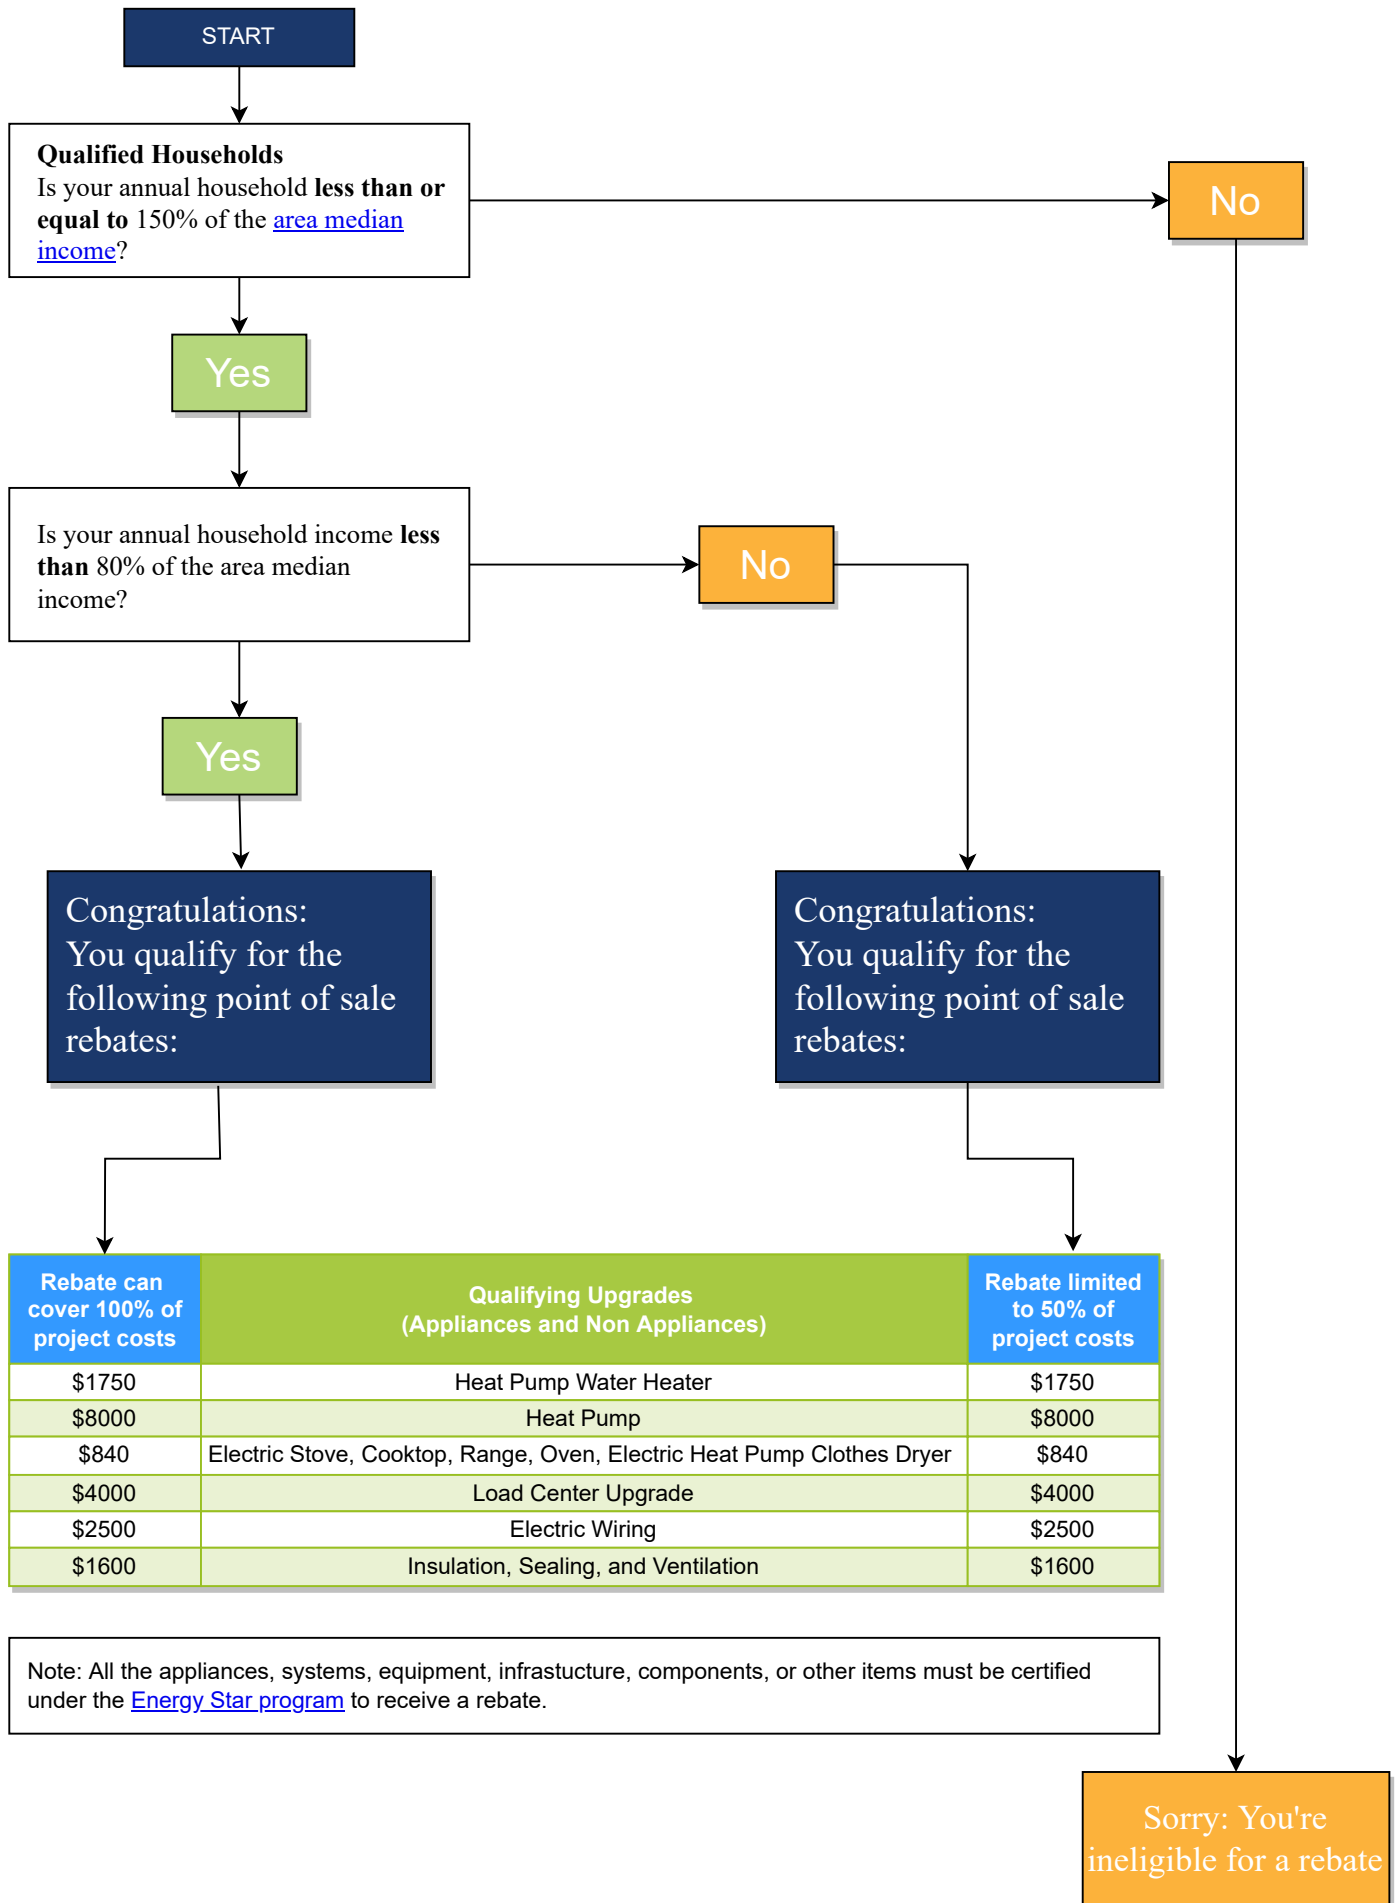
START

Qualified Households
Is your annual household less than or equal to 150% of the area median income?

No

Yes

Is your annual household income less than 80% of the area median income?

No

Yes

Congratulations: You qualify for the following point of sale rebates:

Congratulations: You qualify for the following point of sale rebates:

| Rebate can cover 100% of project costs | Qualifying Upgrades (Appliances and Non Appliances) | Rebate limited to 50% of project costs |
|---|---|---|
| $1750 | Heat Pump Water Heater | $1750 |
| $8000 | Heat Pump | $8000 |
| $840 | Electric Stove, Cooktop, Range, Oven, Electric Heat Pump Clothes Dryer | $840 |
| $4000 | Load Center Upgrade | $4000 |
| $2500 | Electric Wiring | $2500 |
| $1600 | Insulation, Sealing, and Ventilation | $1600 |

Note: All the appliances, systems, equipment, infrastucture, components, or other items must be certified under the Energy Star program to receive a rebate.

Sorry: You're ineligible for a rebate